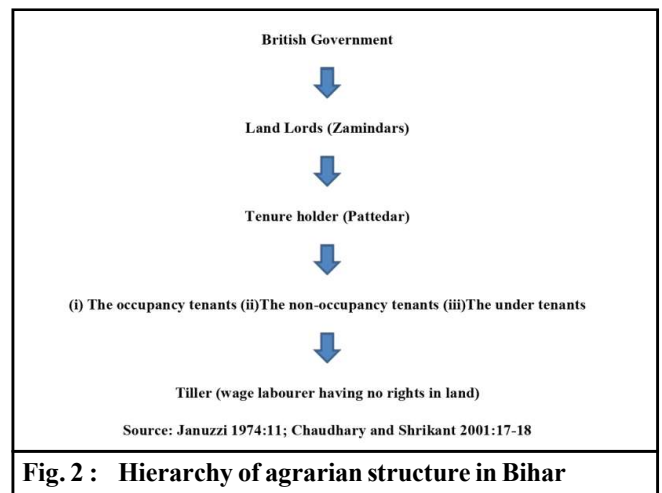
British Government

Land Lords (Zamindars)

Tenure holder (Pattedar)

(i) The occupancy tenants (ii)The non-occupancy tenants (iii)The under tenants

Tiller (wage labourer having no rights in land)

Source: Januzzi 1974:11; Chaudhary and Shrikant 2001:17-18

Fig. 2 : Hierarchy of agrarian structure in Bihar